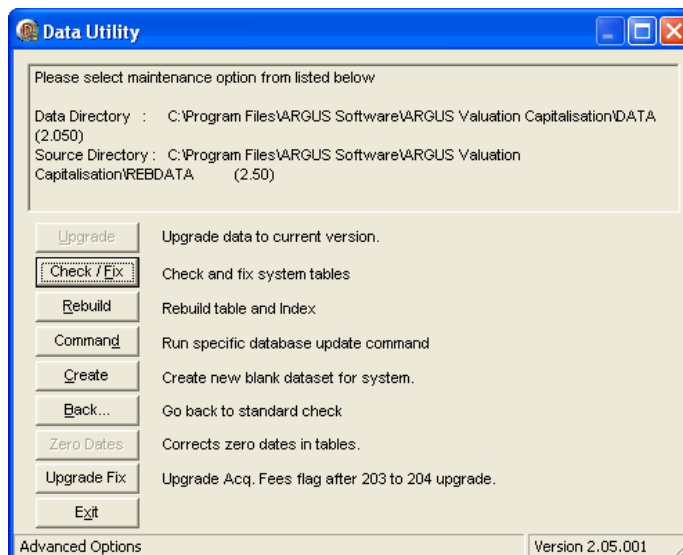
Data Utility

Please select maintenance option from listed below

Data Directory : C:\Program Files\ARGUS Software\ARGUS Valuation Capitalisation\DATA (2.050)
Source Directory : C:\Program Files\ARGUS Software\ARGUS Valuation Capitalisation\REBDATA (2.50)

Upgrade Upgrade data to current version.
Check / Fix Check and fix system tables
Rebuild Rebuild table and Index
Command Run specific database update command
Create Create new blank dataset for system.
Back... Go back to standard check
Zero Dates Corrects zero dates in tables.
Upgrade Fix Upgrade Acq. Fees flag after 203 to 204 upgrade.
Exit

Advanced Options
Version 2.05.001